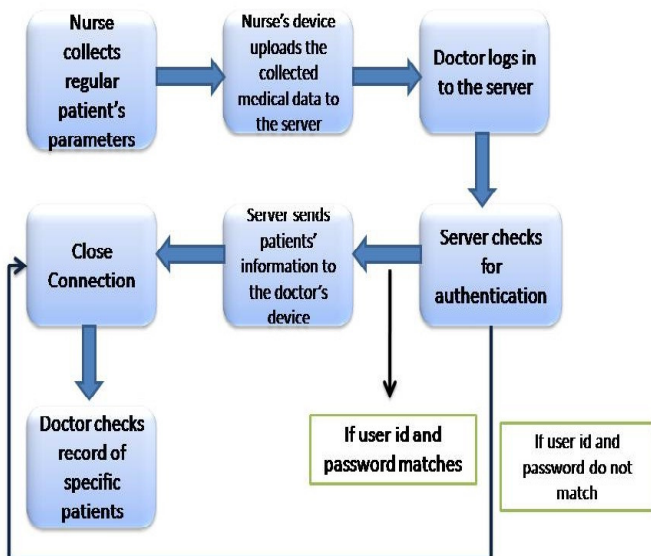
Nurse collects regular patient's parameters

Nurse's device uploads the collected medical data to the server

Doctor logs in to the server

Server checks for authentication

Server sends patients' information to the doctor's device

Close Connection

Doctor checks record of specific patients

If user id and password matches

If user id and password do not match